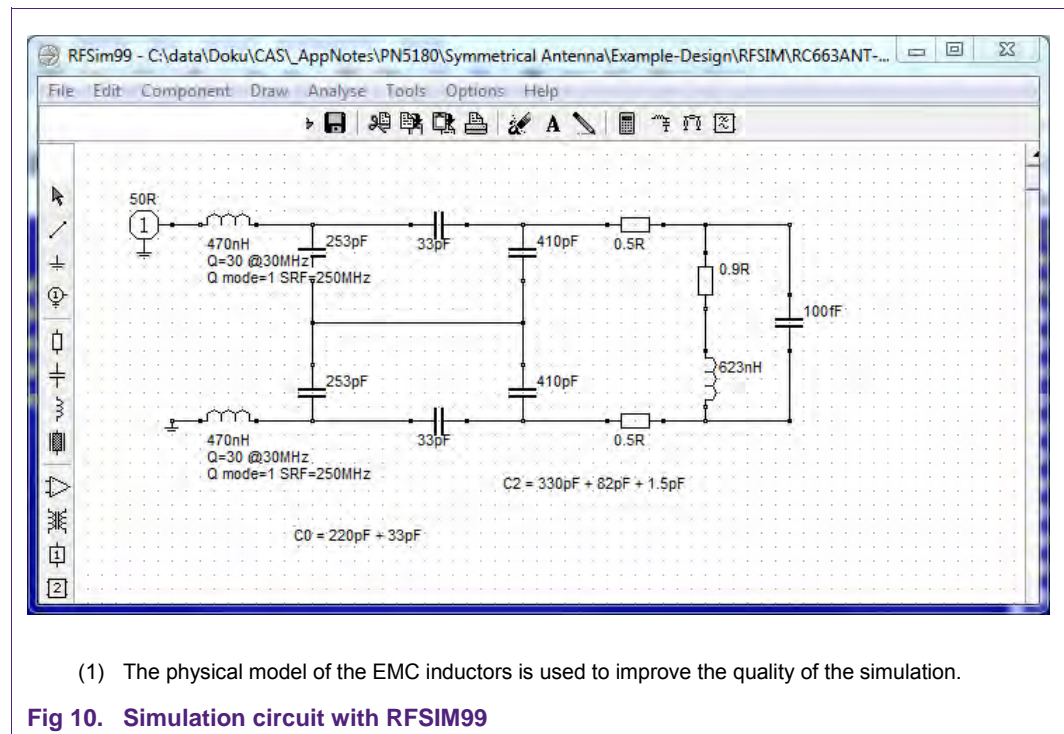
RFSim99 - C:\data\Doku\CAS\_AppNotes\PN5180\Symmetrical Antenna\Example-Design\RFSIM\RC663ANT-...

File Edit Component Draw Analyse Tools Options Help

50R

1

470nH
Q=30 @30MHz
Q mode=1 SRF=250MHz

253pF

33pF

410pF

0.5R

0.9R

100fF

253pF

410pF

623nH

470nH
Q=30 @30MHz
Q mode=1 SRF=250MHz

33pF

0.5R

C2 = 330pF + 82pF + 1.5pF

C0 = 220pF + 33pF

1

2

(1) The physical model of the EMC inductors is used to improve the quality of the simulation.

Fig 10. Simulation circuit with RFSIM99